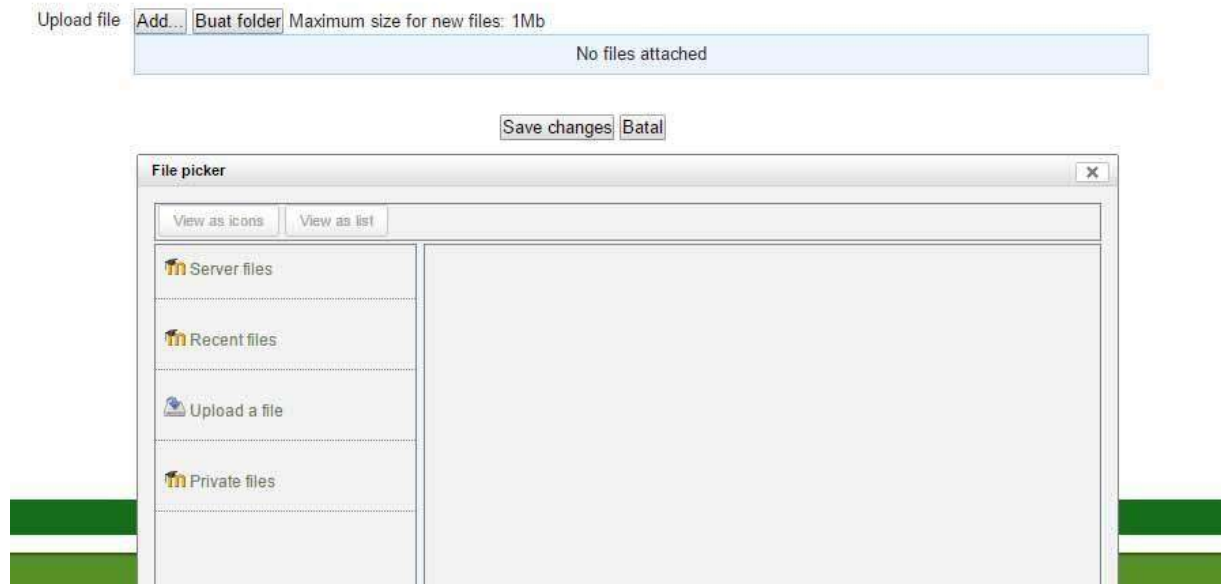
Upload file Add... Buat folder Maximum size for new files: 1Mb

No files attached

Save changes Batal

File picker

View as icons View as list

Server files

Recent files

Upload a file

Private files